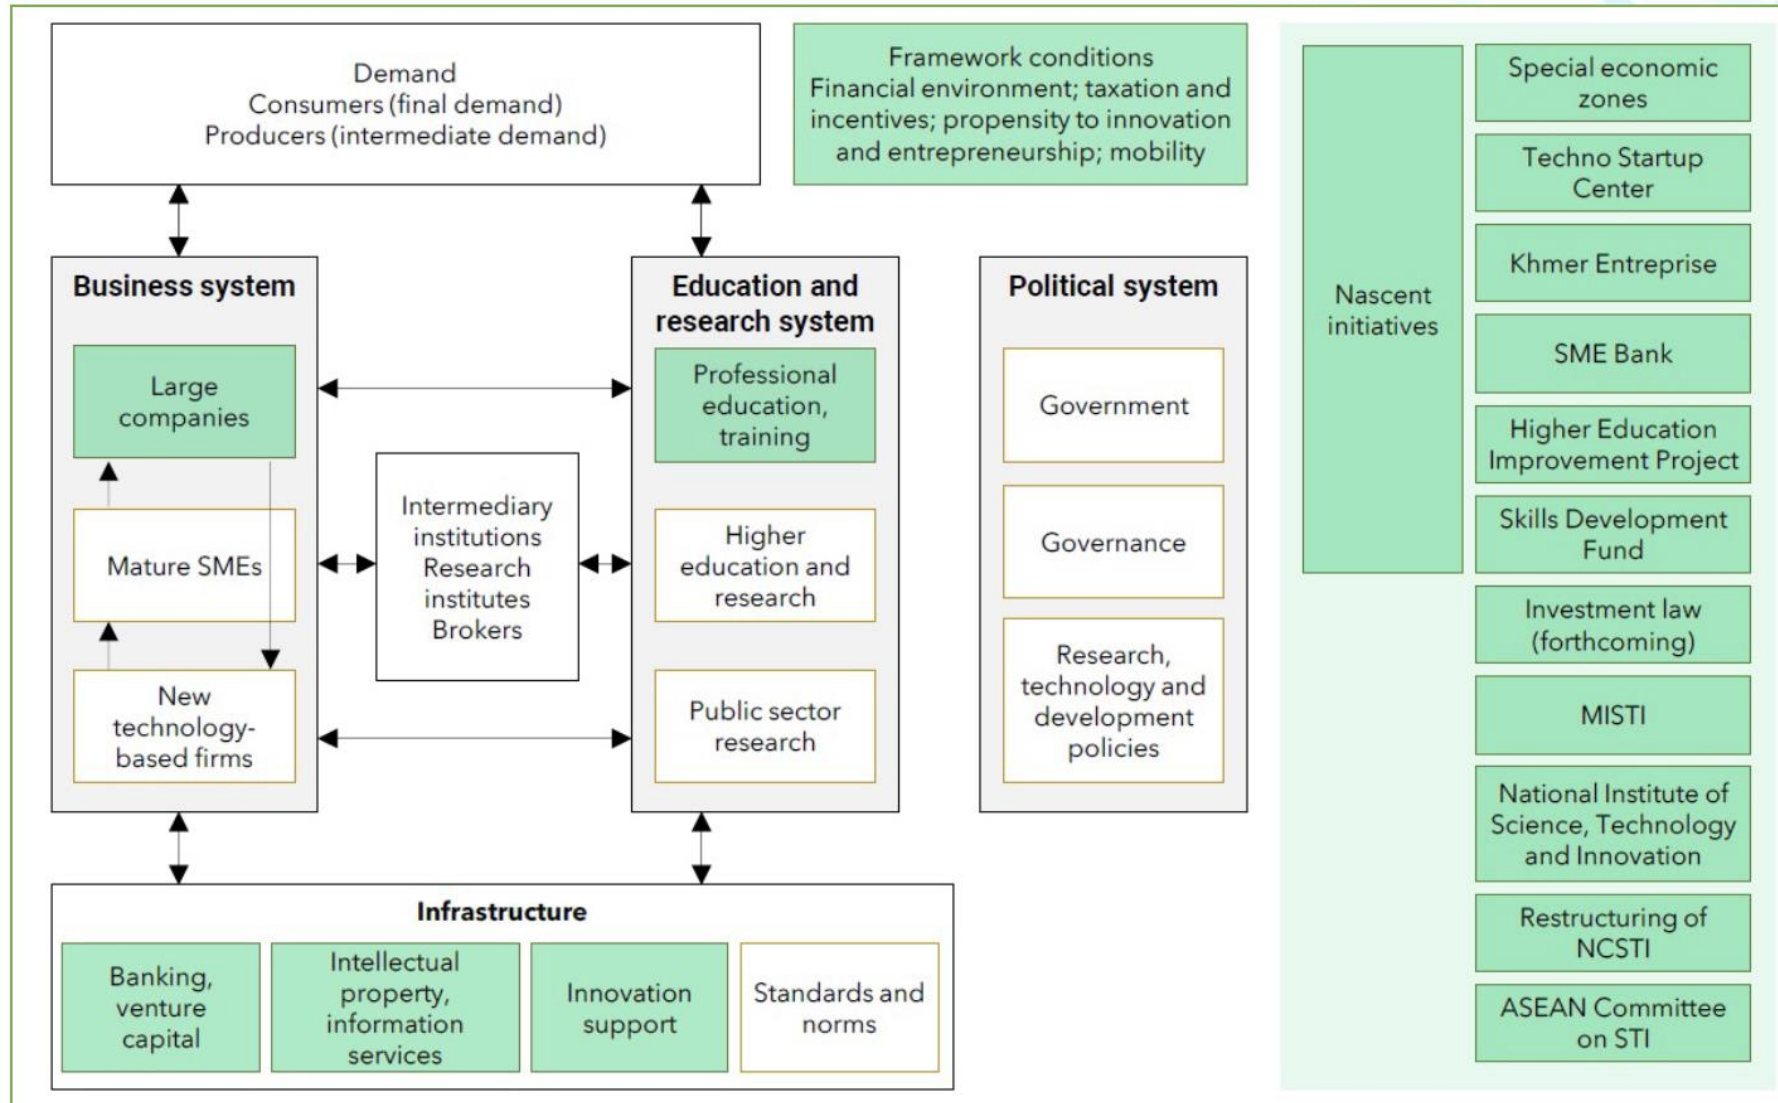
Demand
Consumers (final demand)
Producers (intermediate demand)

Framework conditions
Financial environment; taxation and incentives; propensity to innovation and entrepreneurship; mobility

Business system

Large companies

Mature SMEs

New technology-based firms

Intermediary institutions
Research institutes
Brokers

Education and research system

Professional education, training

Higher education and research

Public sector research

Political system

Government

Governance

Research, technology and development policies

Infrastructure

Banking, venture capital

Intellectual property, information services

Innovation support

Standards and norms

Nascent initiatives

Special economic zones

Techno Startup Center

Khmer Entreprise

SME Bank

Higher Education Improvement Project

Skills Development Fund

Investment law (forthcoming)

MISTI

National Institute of Science, Technology and Innovation

Restructuring of NCSTI

ASEAN Committee on STI